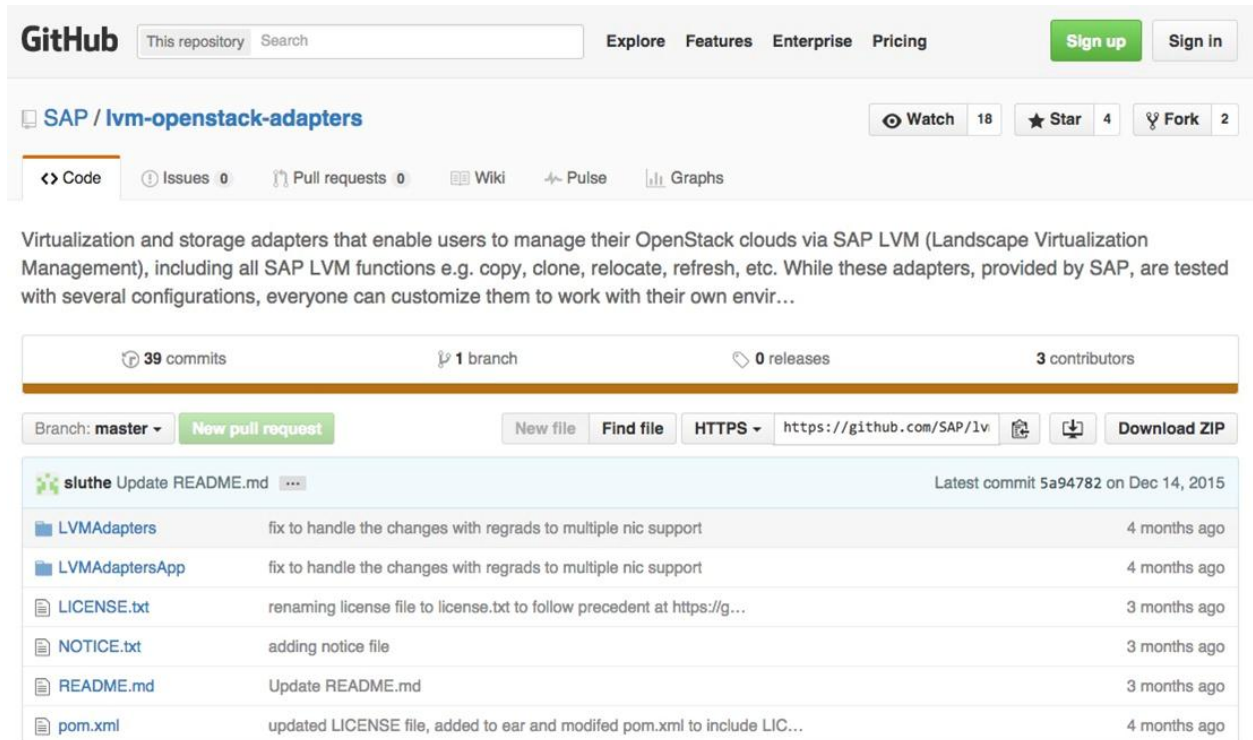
GitHub This repository Search Explore Features Enterprise Pricing Sign up Sign in

SAP / lvm-openstack-adapters

Watch 18 Star 4 Fork 2

<> Code Issues 0 Pull requests 0 Wiki Pulse Graphs

Virtualization and storage adapters that enable users to manage their OpenStack clouds via SAP LVM (Landscape Virtualization Management), including all SAP LVM functions e.g. copy, clone, relocate, refresh, etc. While these adapters, provided by SAP, are tested with several configurations, everyone can customize them to work with their own envir…

39 commits 1 branch 0 releases 3 contributors

Branch: master New pull request New file Find file HTTPS https://github.com/SAP/lv Download ZIP

sluthe Update README.md ... Latest commit 5a94782 on Dec 14, 2015

| | | |
|---|---|---|
| LVMAdapters | fix to handle the changes with regrads to multiple nic support | 4 months ago |
| LVMAdaptersApp | fix to handle the changes with regrads to multiple nic support | 4 months ago |
| LICENSE.txt | renaming license file to license.txt to follow precedent at https://g… | 3 months ago |
| NOTICE.txt | adding notice file | 3 months ago |
| README.md | Update README.md | 3 months ago |
| pom.xml | updated LICENSE file, added to ear and modifed pom.xml to include LIC… | 4 months ago |